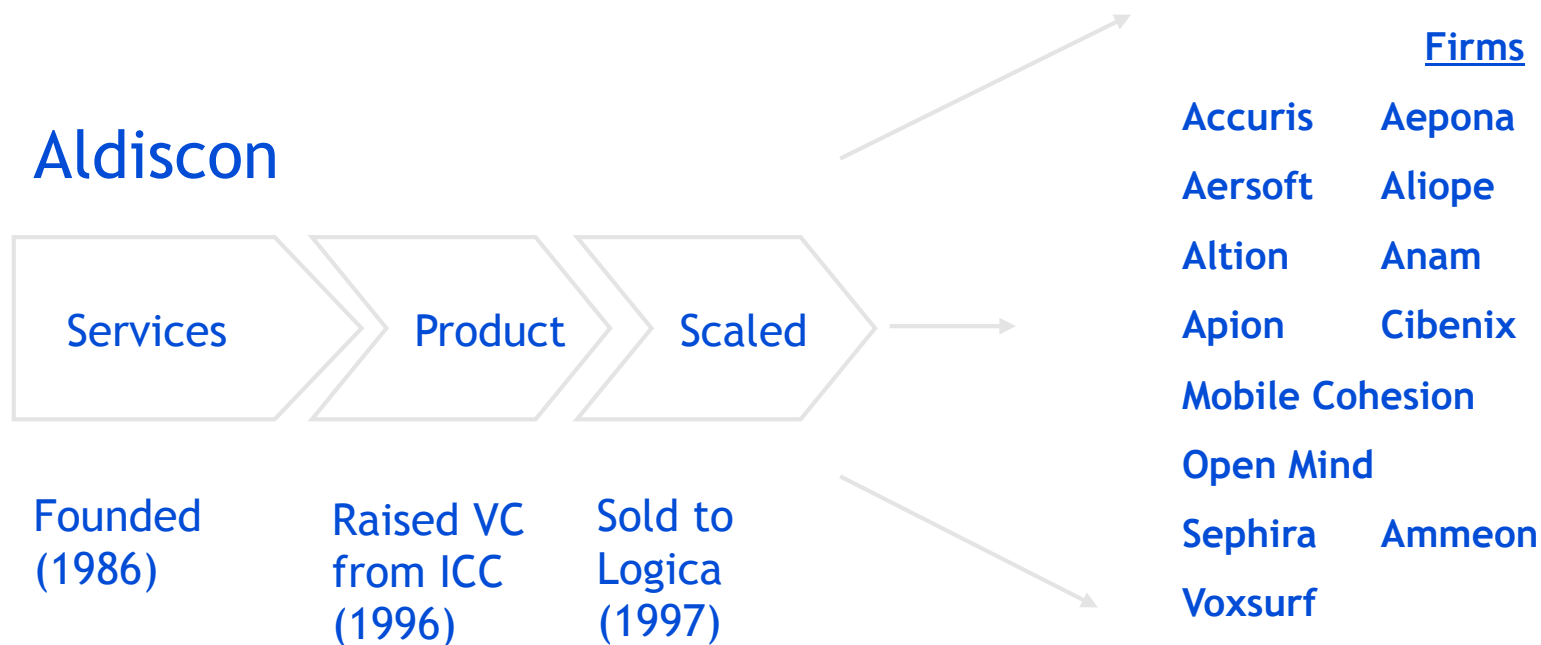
Aldiscon

Services

Product

Scaled

Founded (1986)

Raised VC from ICC (1996)

Sold to Logica (1997)

Firms

Accuris Aepona
Aersoft Aliope
Altion Anam
Apion Cibenix
Mobile Cohesion
Open Mind
Sephira Ammeon
Voxsurf